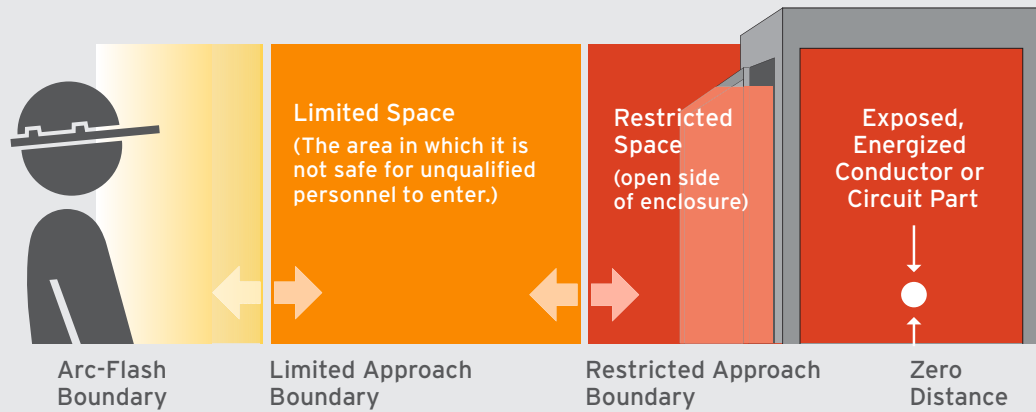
Limited Space
(The area in which it is not safe for unqualified personnel to enter.)

Restricted Space
(open side of enclosure)

Exposed, Energized Conductor or Circuit Part

Arc-Flash Boundary

Limited Approach Boundary

Restricted Approach Boundary

Zero Distance